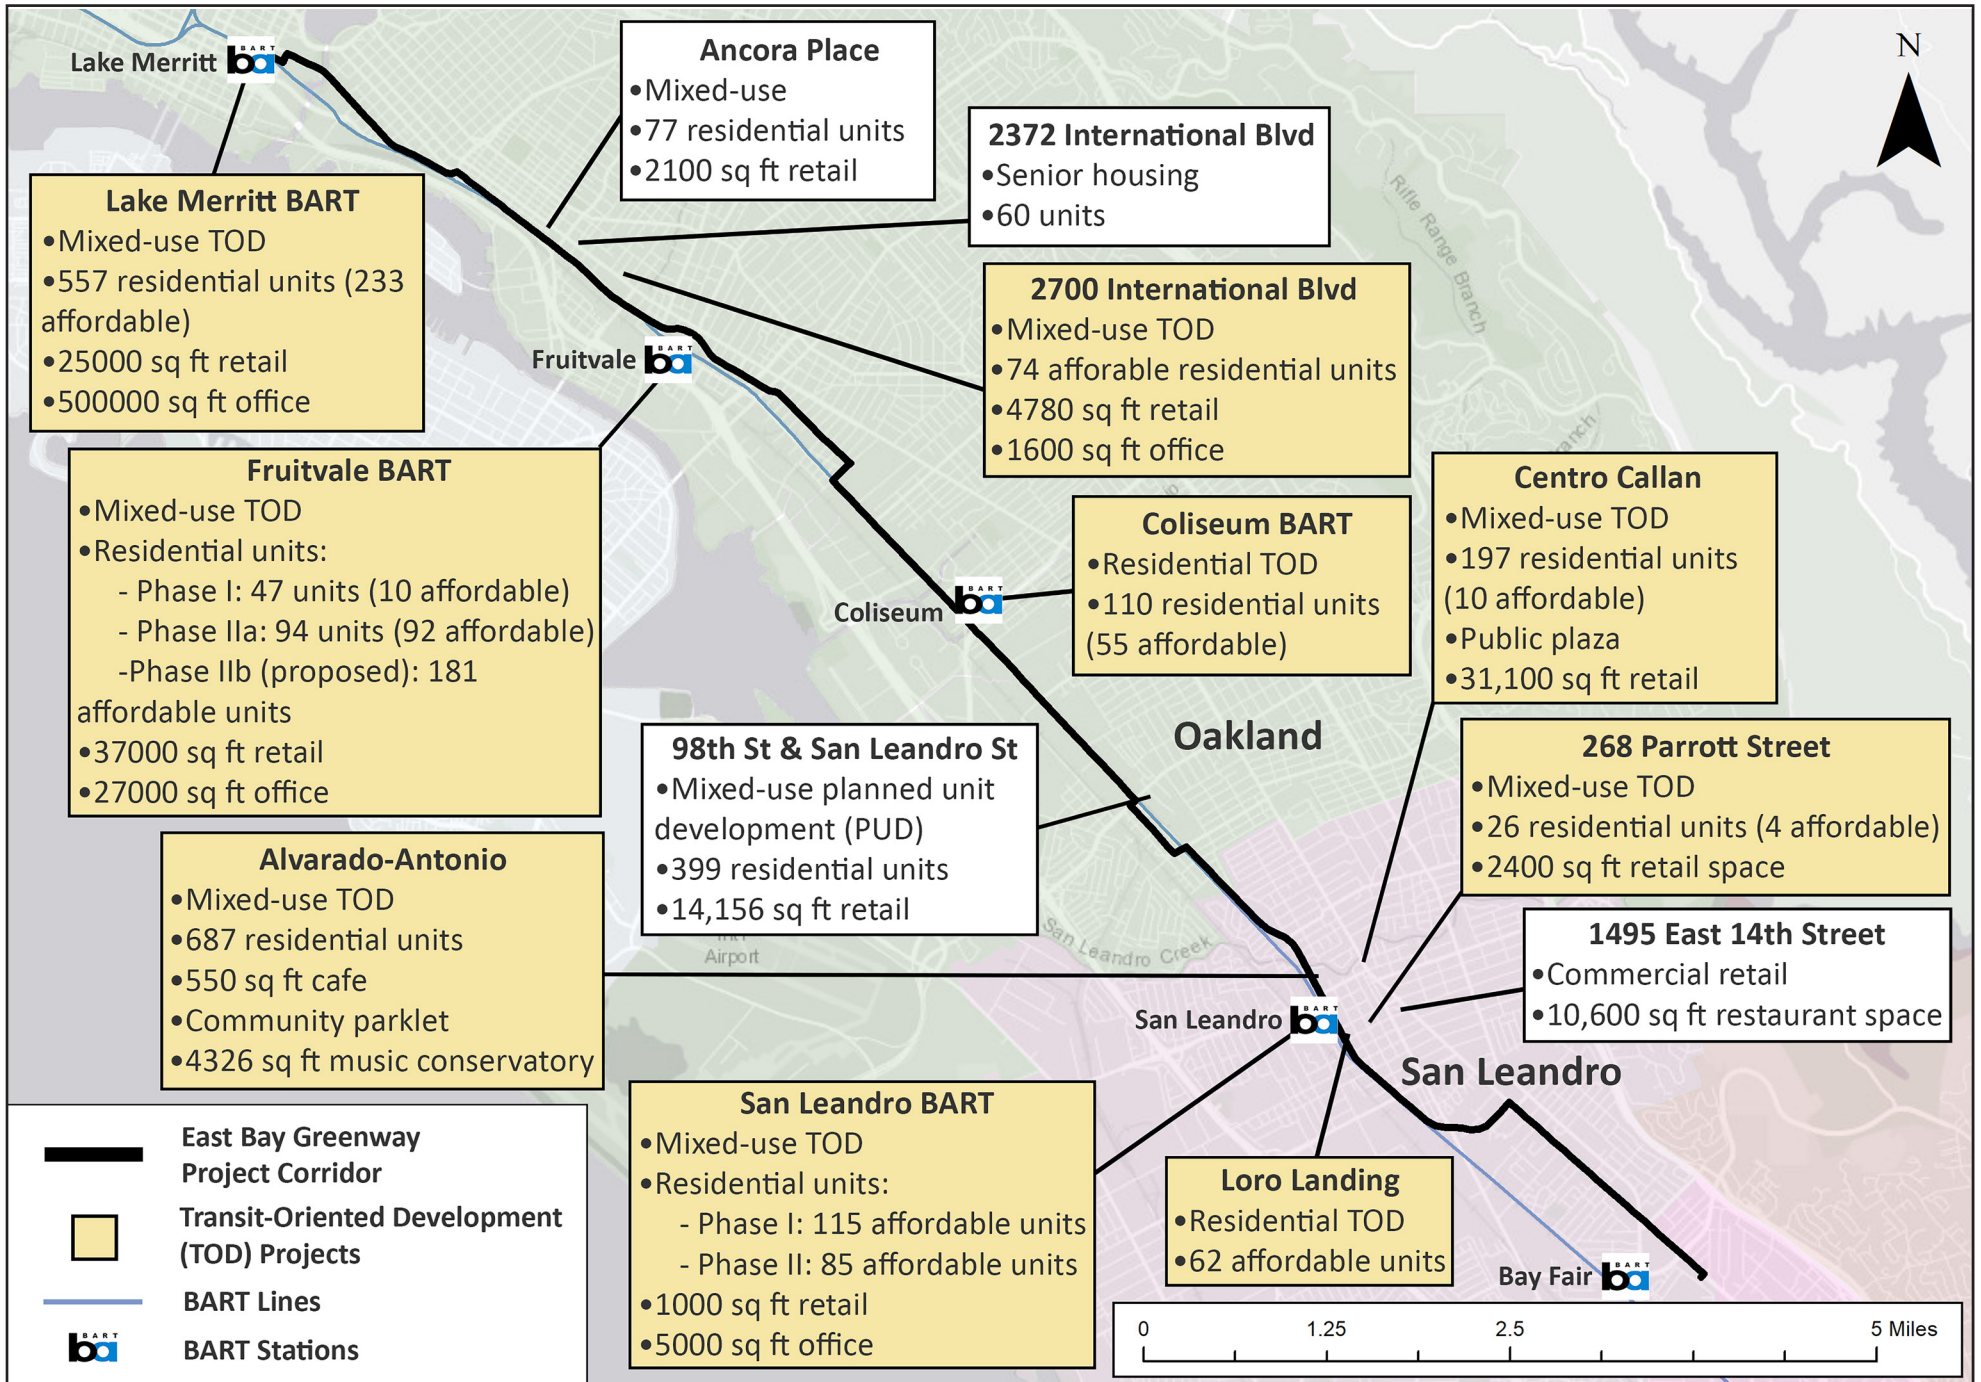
Lake Merritt

Ancora Place
•Mixed-use
•77 residential units
•2100 sq ft retail

2372 International Blvd
•Senior housing
•60 units

N

Lake Merritt BART
•Mixed-use TOD
•557 residential units (233 affordable)
•25000 sq ft retail
•500000 sq ft office

2700 International Blvd
•Mixed-use TOD
•74 afforable residential units
•4780 sq ft retail
•1600 sq ft office

Fruitvale

Rifle Range Branch

Fruitvale BART
•Mixed-use TOD
•Residential units:
- Phase I: 47 units (10 affordable)
- Phase IIa: 94 units (92 affordable)
-Phase IIb (proposed): 181 affordable units
•37000 sq ft retail
•27000 sq ft office

Coliseum BART
•Residential TOD
•110 residential units (55 affordable)

Centro Callan
•Mixed-use TOD
•197 residential units (10 affordable)
•Public plaza
•31,100 sq ft retail

Coliseum

Oakland

98th St & San Leandro St
•Mixed-use planned unit development (PUD)
•399 residential units
•14,156 sq ft retail

268 Parrott Street
•Mixed-use TOD
•26 residential units (4 affordable)
•2400 sq ft retail space

Alvarado-Antonio
•Mixed-use TOD
•687 residential units
•550 sq ft cafe
•Community parklet
•4326 sq ft music conservatory

San Leandro Creek

Airport

1495 East 14th Street
•Commercial retail
•10,600 sq ft restaurant space

San Leandro

San Leandro

San Leandro BART
•Mixed-use TOD
•Residential units:
- Phase I: 115 affordable units
- Phase II: 85 affordable units
•1000 sq ft retail
•5000 sq ft office

Loro Landing
•Residential TOD
•62 affordable units

Bay Fair

East Bay Greenway Project Corridor
Transit-Oriented Development (TOD) Projects
BART Lines
BART Stations

0 1.25 2.5 5 Miles